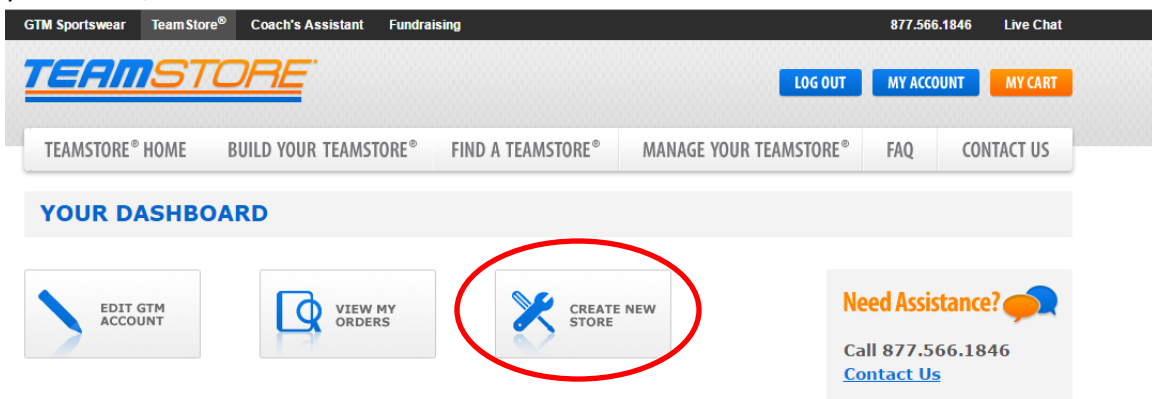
GTM Sportswear TeamStore® Coach's Assistant Fundraising 877.566.1846 Live Chat

TEAMSTORE®

LOG OUT MY ACCOUNT MY CART

TEAMSTORE® HOME BUILD YOUR TEAMSTORE® FIND A TEAMSTORE® MANAGE YOUR TEAMSTORE® FAQ CONTACT US

YOUR DASHBOARD

EDIT GTM ACCOUNT

VIEW MY ORDERS

CREATE NEW STORE

Need Assistance?

Call 877.566.1846

Contact Us